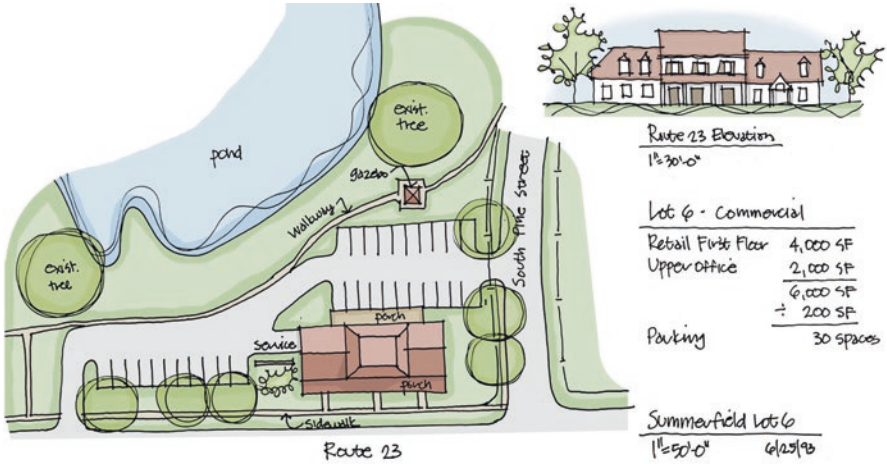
pond

exist. tree

gazebo

walkway

exist. tree

South Pine Street

porch

service

porch

sidewalk

Route 23

Route 23 Elevation
1"=30'-0"

Lot 6 - Commercial

Retail First Floor 4,000 SF
Upper Office 2,000 SF
6,000 SF
÷ 200 SF

Parking 30 spaces

Summerfield Lot 6
1"=50'-0" 6/25/93